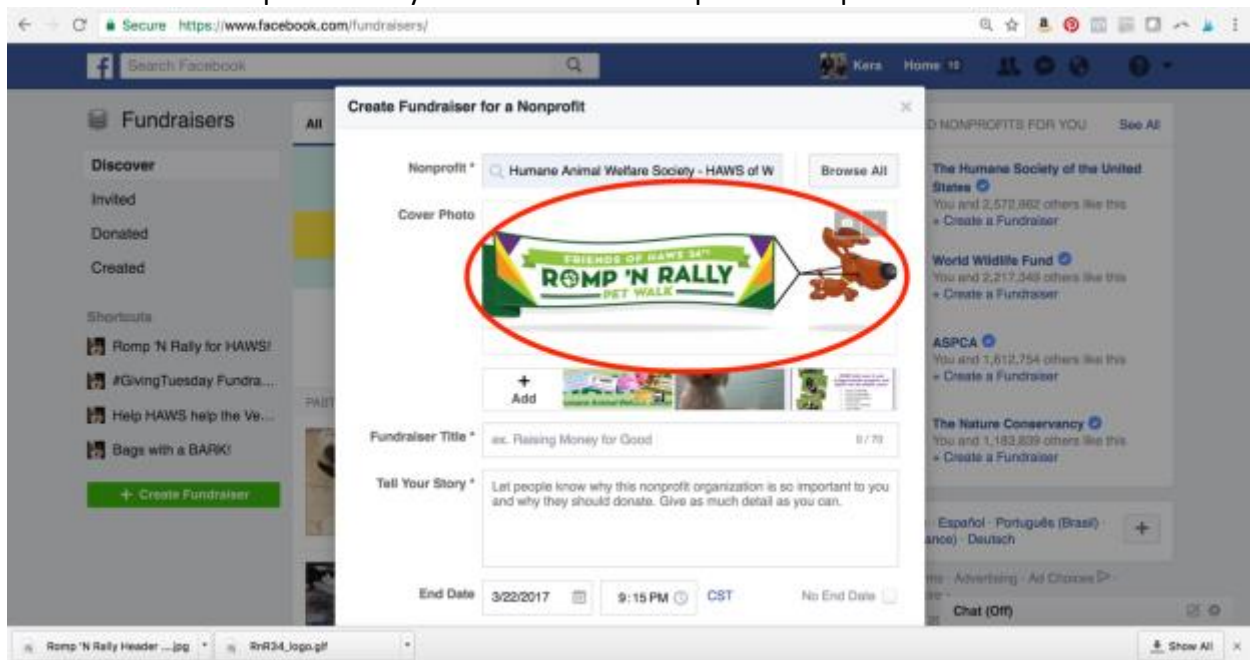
Secure https://www.facebook.com/fundraisers/

Search Facebook

Kera Home 10

Fundraisers

All

Discover

Invited

Donated

Created

Shortcuts

Romp 'N Rally for HAWS!

#GivingTuesday Fundra...

Help HAWS help the Ve...

Bags with a BARK!

+ Create Fundraiser

PAST

Create Fundraiser for a Nonprofit

Nonprofit * Humane Animal Welfare Society - HAWS of W Browse All

Cover Photo

FRIENDS OF HAWS 34TH
ROMP 'N RALLY
PET WALK

+
Add

Fundraiser Title * ex. Raising Money for Good 0 / 70

Tell Your Story * Let people know why this nonprofit organization is so important to you and why they should donate. Give as much detail as you can.

End Date 3/22/2017 9:15 PM CST No End Date

NONPROFITS FOR YOU See All

The Humane Society of the United States
You and 2,572,862 others like this
+ Create a Fundraiser

World Wildlife Fund
You and 2,217,349 others like this
+ Create a Fundraiser

ASPCA
You and 1,612,754 others like this
+ Create a Fundraiser

The Nature Conservancy
You and 1,183,839 others like this
+ Create a Fundraiser

Español · Português (Brasil)
ance) · Deutsch

Advertising · Ad Choices

Chat (Off)

Romp 'N Rally Header ....jpg

RnR34_logo.gif

Show All